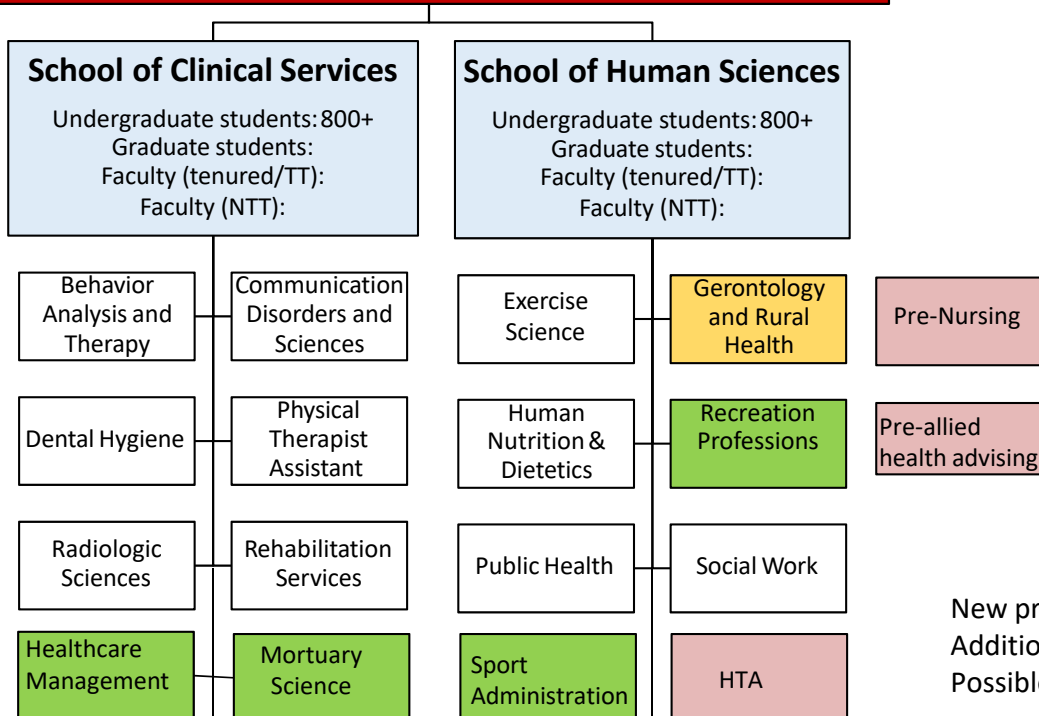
School of Clinical Services
Undergraduate students: 800+
Graduate students:
Faculty (tenured/TT):
Faculty (NTT):

Behavior Analysis and Therapy

Communication Disorders and Sciences

Dental Hygiene

Physical Therapist Assistant

Radiologic Sciences

Rehabilitation Services

Healthcare Management

Mortuary Science

School of Human Sciences
Undergraduate students: 800+
Graduate students:
Faculty (tenured/TT):
Faculty (NTT):

Exercise Science

Gerontology and Rural Health

Human Nutrition & Dietetics

Recreation Professions

Public Health

Social Work

Sport Administration

HTA

Pre-Nursing

Pre-allied health advising

New pr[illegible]
Additio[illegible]
Possibl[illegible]